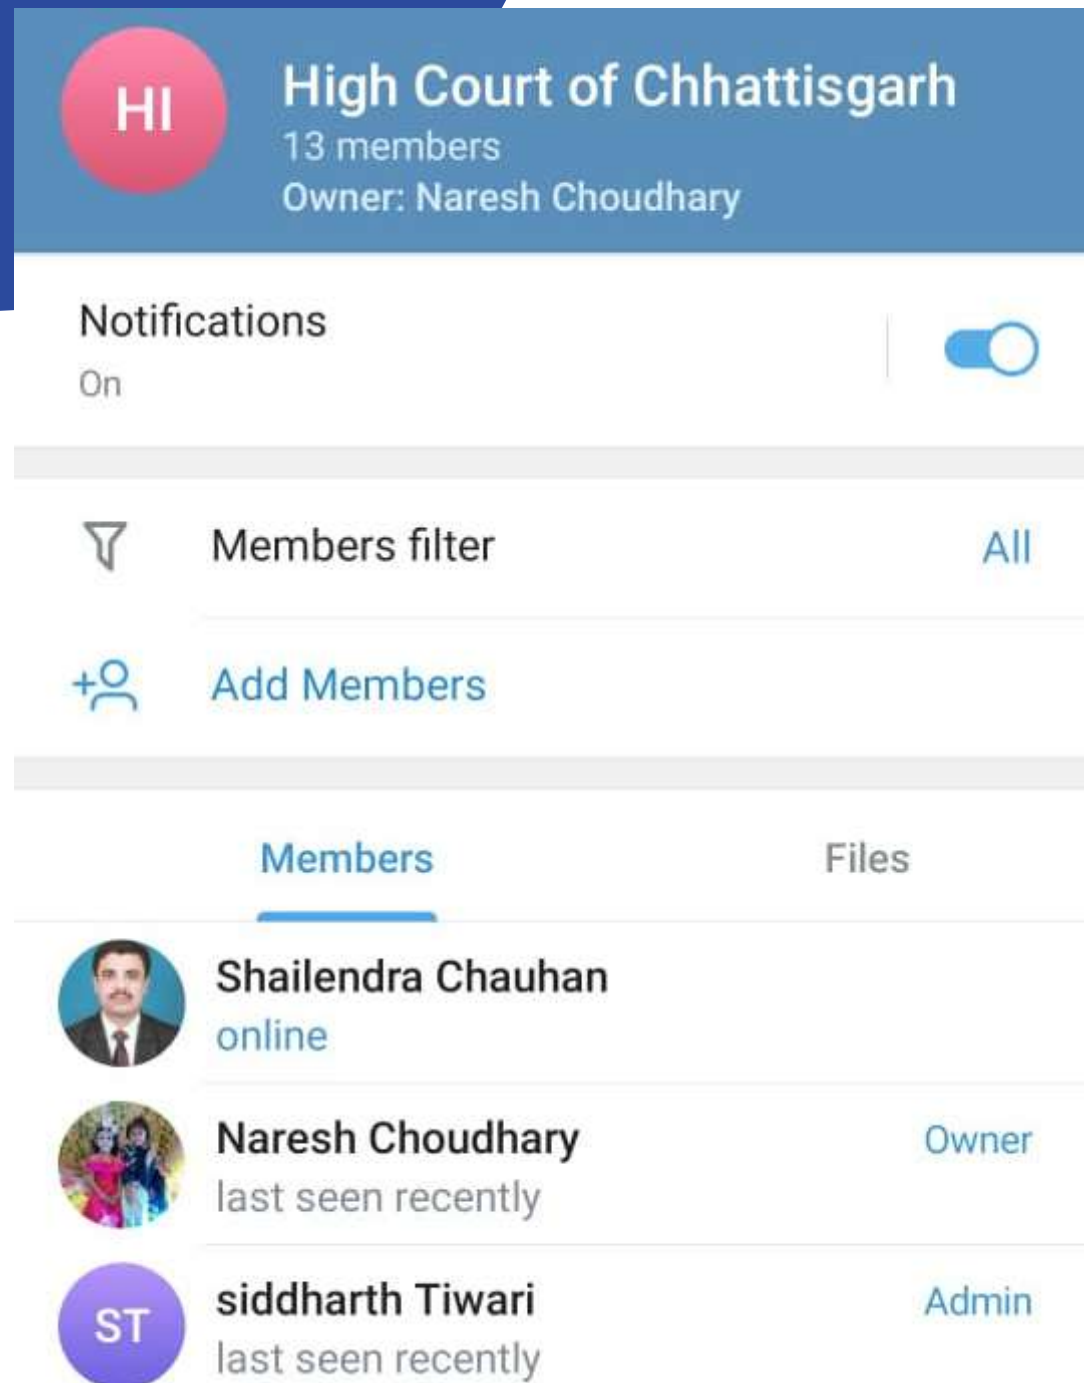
HI

High Court of Chhattisgarh
13 members
Owner: Naresh Choudhary

Notifications
On

Members filter All

Add Members

Members Files

Shailendra Chauhan
online

Naresh Choudhary Owner
last seen recently

ST

siddharth Tiwari Admin
last seen recently